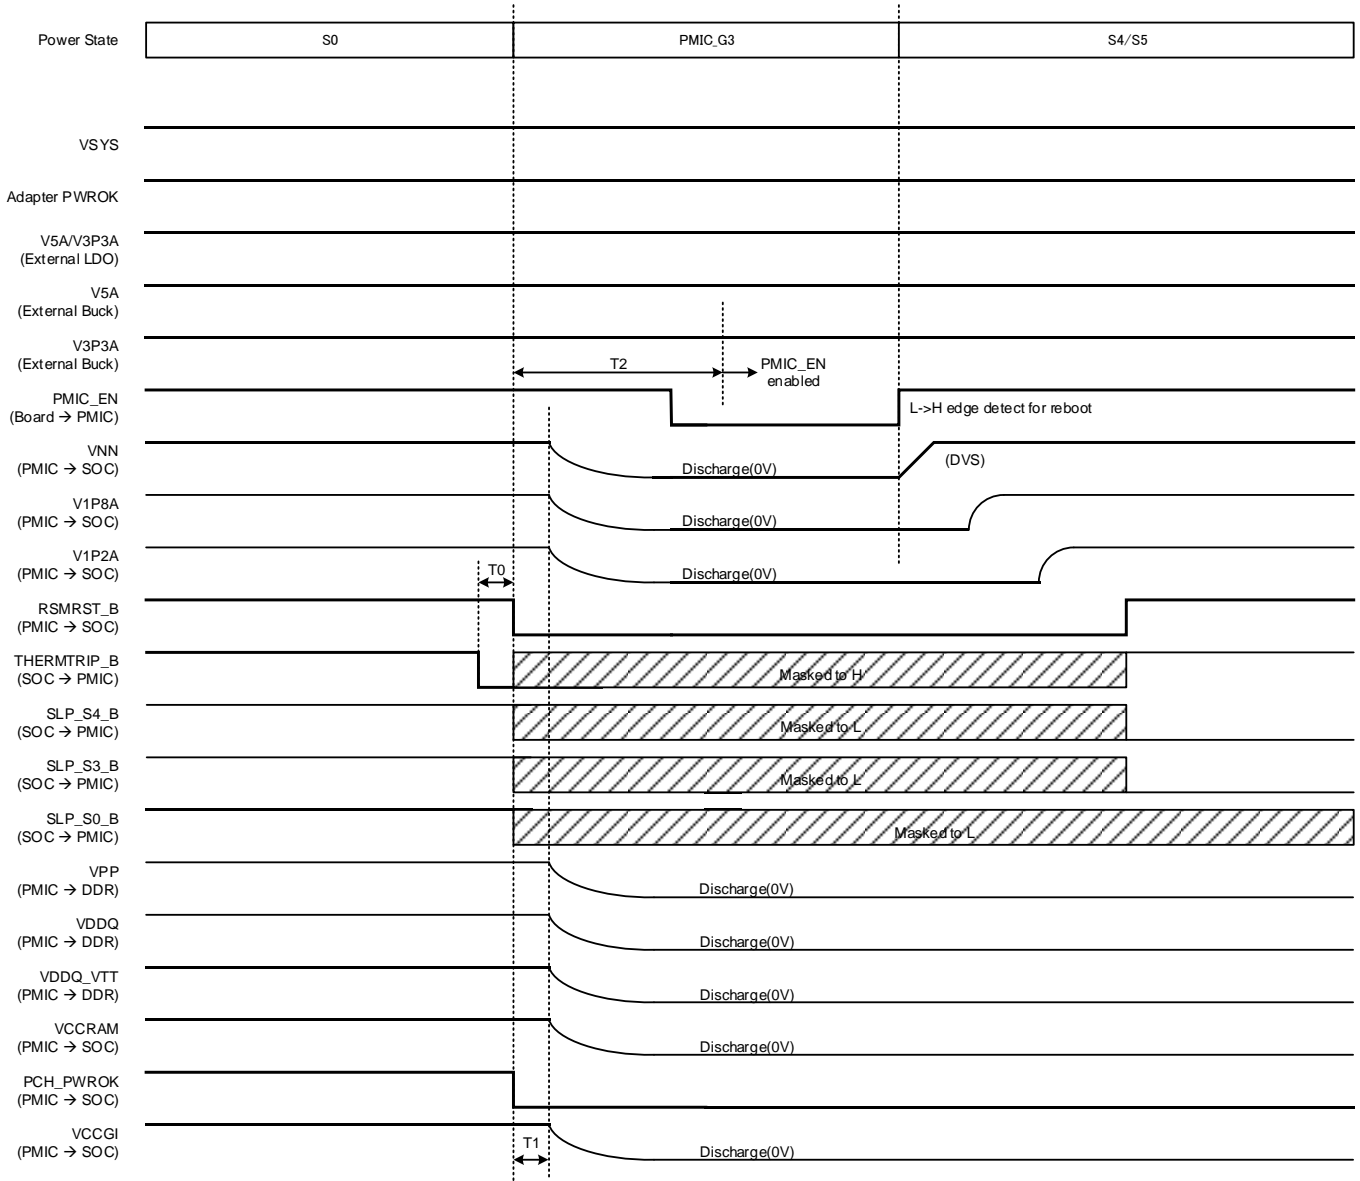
Power State
S0
PMIC_G3
S4/S5

VSYS

Adapter PWROK

V5A/V3P3A
(External LDO)

V5A
(External Buck)

V3P3A
(External Buck)

T2
PMIC_EN enabled

PMIC_EN
(Board → PMIC)

L->H edge detect for reboot

VNN
(PMIC → SOC)

Discharge(0V)

(DVS)

V1P8A
(PMIC → SOC)

Discharge(0V)

V1P2A
(PMIC → SOC)

Discharge(0V)

T0

RSMRST_B
(PMIC → SOC)

THERMTRIP_B
(SOC → PMIC)

Masked to H

SLP_S4_B
(SOC → PMIC)

Masked to L

SLP_S3_B
(SOC → PMIC)

Masked to L

SLP_S0_B
(SOC → PMIC)

Masked to L

VPP
(PMIC → DDR)

Discharge(0V)

VDDQ
(PMIC → DDR)

Discharge(0V)

VDDQ_VTT
(PMIC → DDR)

Discharge(0V)

VCCRAM
(PMIC → SOC)

Discharge(0V)

PCH_PWROK
(PMIC → SOC)

VCCGI
(PMIC → SOC)

T1

Discharge(0V)